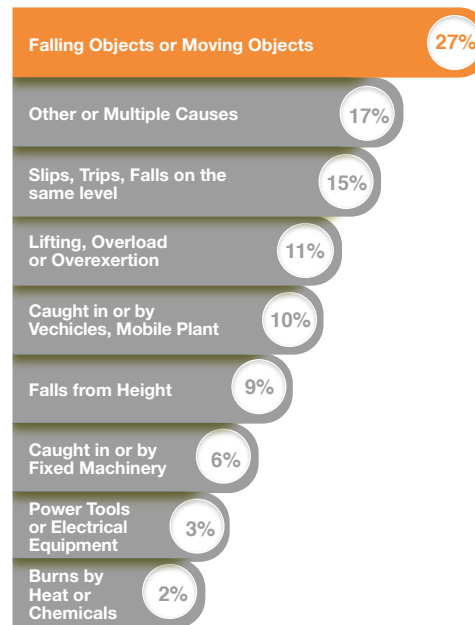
Falling Objects or Moving Objects 27%

Other or Multiple Causes 17%

Slips, Trips, Falls on the same level 15%

Lifting, Overload or Overexertion 11%

Caught in or by Vechicles, Mobile Plant 10%

Falls from Height 9%

Caught in or by Fixed Machinery 6%

Power Tools or Electrical Equipment 3%

Burns by Heat or Chemicals 2%